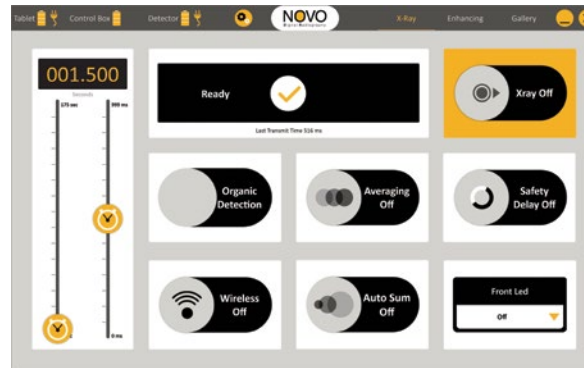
Tablet Control Box Detector NOVO X-Ray Enhancing Gallery

001.500
Seconds
175 sec
999 ms
0 ms

Ready
Last Transmit Time 516 ms

Xray Off

Organic Detection

Averaging Off

Safety Delay Off

Wireless Off

Auto Sum Off

Front Led
Off